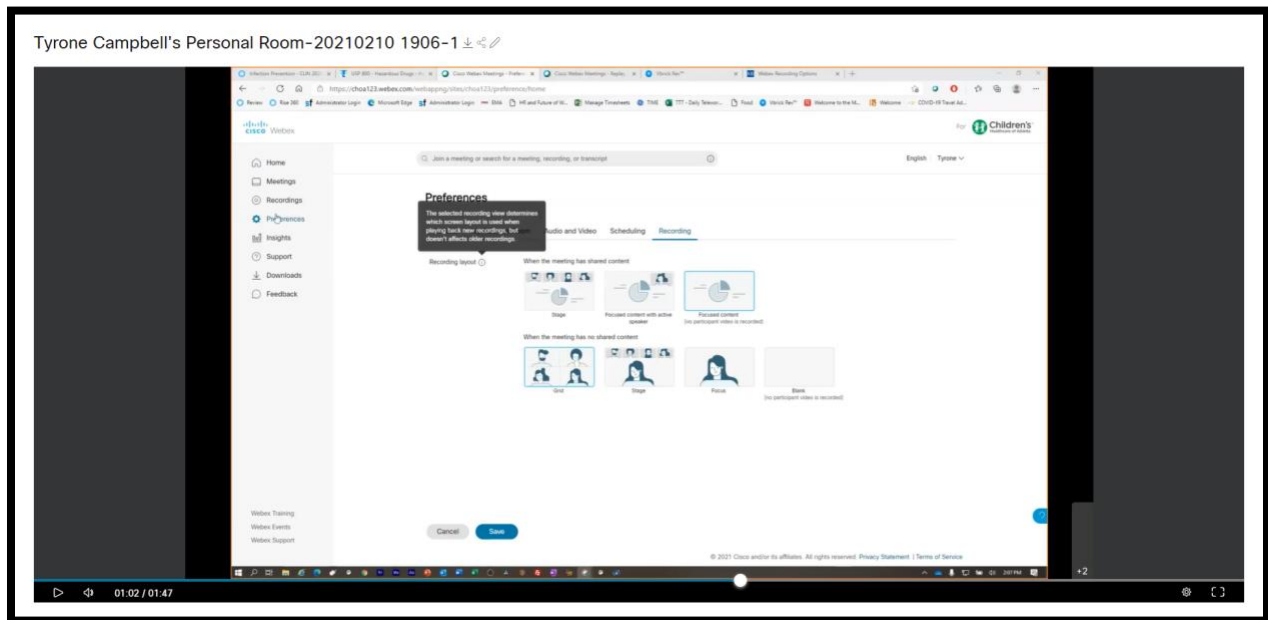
Tyrone Campbell's Personal Room-20210210 1906-1

https://choa123.webex.com/webappng/sites/choa123/preference/home

Cisco Webex

Children's

Home
Meetings
Recordings
Preferences
Insights
Support
Downloads
Feedback

Join a meeting or search for a meeting, recording, or transcript

English Tyrone

Preferences

The selected recording view determines which screen layout is used when playing back new recordings, but doesn't affects older recordings.

Audio and Video Scheduling Recording

Recording layout

When the meeting has shared content

Stage

Focused content with active speaker

Focused content
(no participant video is recorded)

When the meeting has no shared content

Grid

Stage

Focus

Blank
(no participant video is recorded)

Webex Training
Webex Events
Webex Support

Cancel Save

© 2021 Cisco and/or its affiliates. All rights reserved. Privacy Statement | Terms of Service

+2

01:02 / 01:47